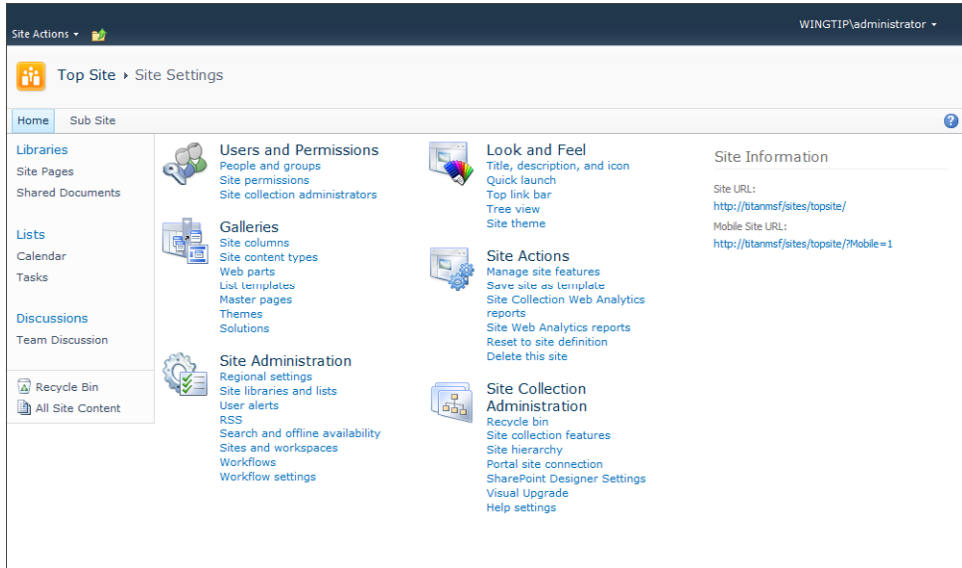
Site Actions ▾

WINGTIP\administrator ▾

Top Site › Site Settings

Home
Sub Site

Libraries
Site Pages
Shared Documents

Lists
Calendar
Tasks

Discussions
Team Discussion

Recycle Bin
All Site Content

Users and Permissions
People and groups
Site permissions
Site collection administrators

Galleries
Site columns
Site content types
Web parts
List templates
Master pages
Themes
Solutions

Site Administration
Regional settings
Site libraries and lists
User alerts
RSS
Search and offline availability
Sites and workspaces
Workflows
Workflow settings

Look and Feel
Title, description, and icon
Quick launch
Top link bar
Tree view
Site theme

Site Actions
Manage site features
Save site as template
Site Collection Web Analytics reports
Site Web Analytics reports
Reset to site definition
Delete this site

Site Collection Administration
Recycle bin
Site collection features
Site hierarchy
Portal site connection
SharePoint Designer Settings
Visual Upgrade
Help settings

Site Information
Site URL:
http://titanmsf/sites/topsite/
Mobile Site URL:
http://titanmsf/sites/topsite/?Mobile=1